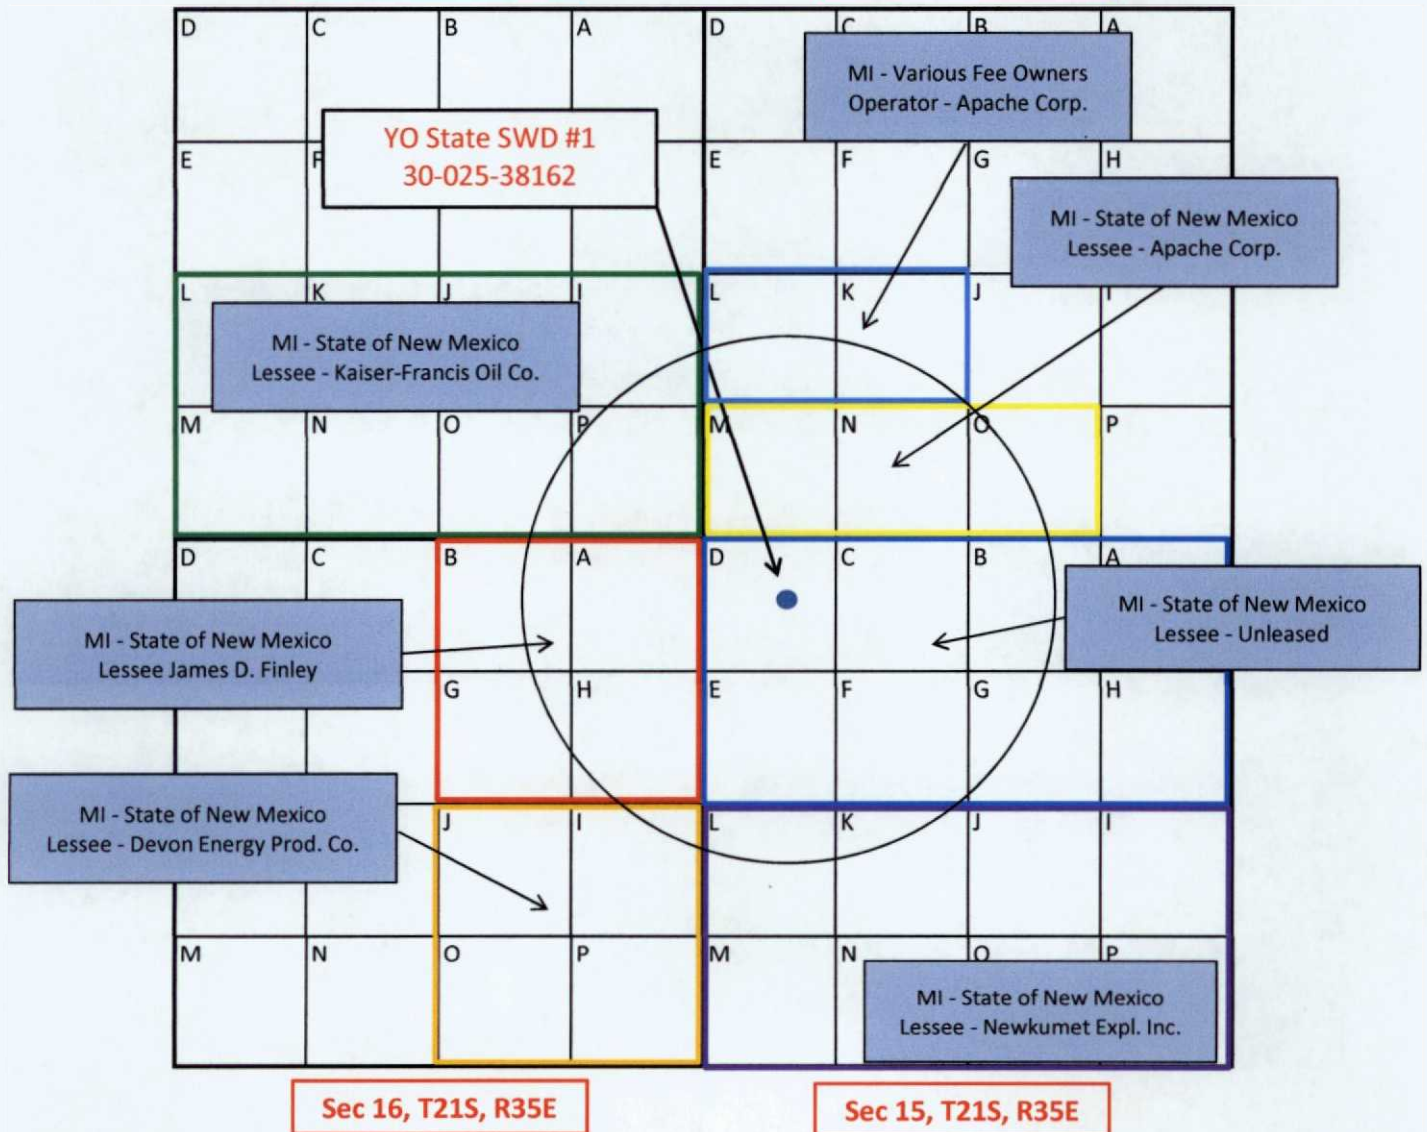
D C B A D C B A

MI - Various Fee Owners
Operator - Apache Corp.

YO State SWD #1
30-025-38162

E F E F G H

MI - State of New Mexico
Lessee - Apache Corp.

L K J I L K J I

MI - State of New Mexico
Lessee - Kaiser-Francis Oil Co.

M N O P M N O P

D C B A D C B A

MI - State of New Mexico
Lessee James D. Finley

MI - State of New Mexico
Lessee - Unleased

G H E F G H

MI - State of New Mexico
Lessee - Devon Energy Prod. Co.

J I L K J I

M N O P M N O P

MI - State of New Mexico
Lessee - Newkumet Expl. Inc.

Sec 16, T21S, R35E

Sec 15, T21S, R35E